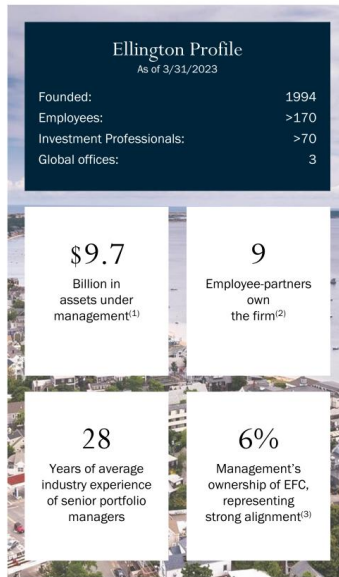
Ellington Profile
As of 3/31/2023

Founded: 1994
Employees: >170
Investment Professionals: >70
Global offices: 3

$9.7
Billion in assets under management$^{(1)}$

9
Employee-partners own the firm$^{(2)}$

28
Years of average industry experience of senior portfolio managers

6%
Management's ownership of EFC, representing strong alignment$^{(3)}$